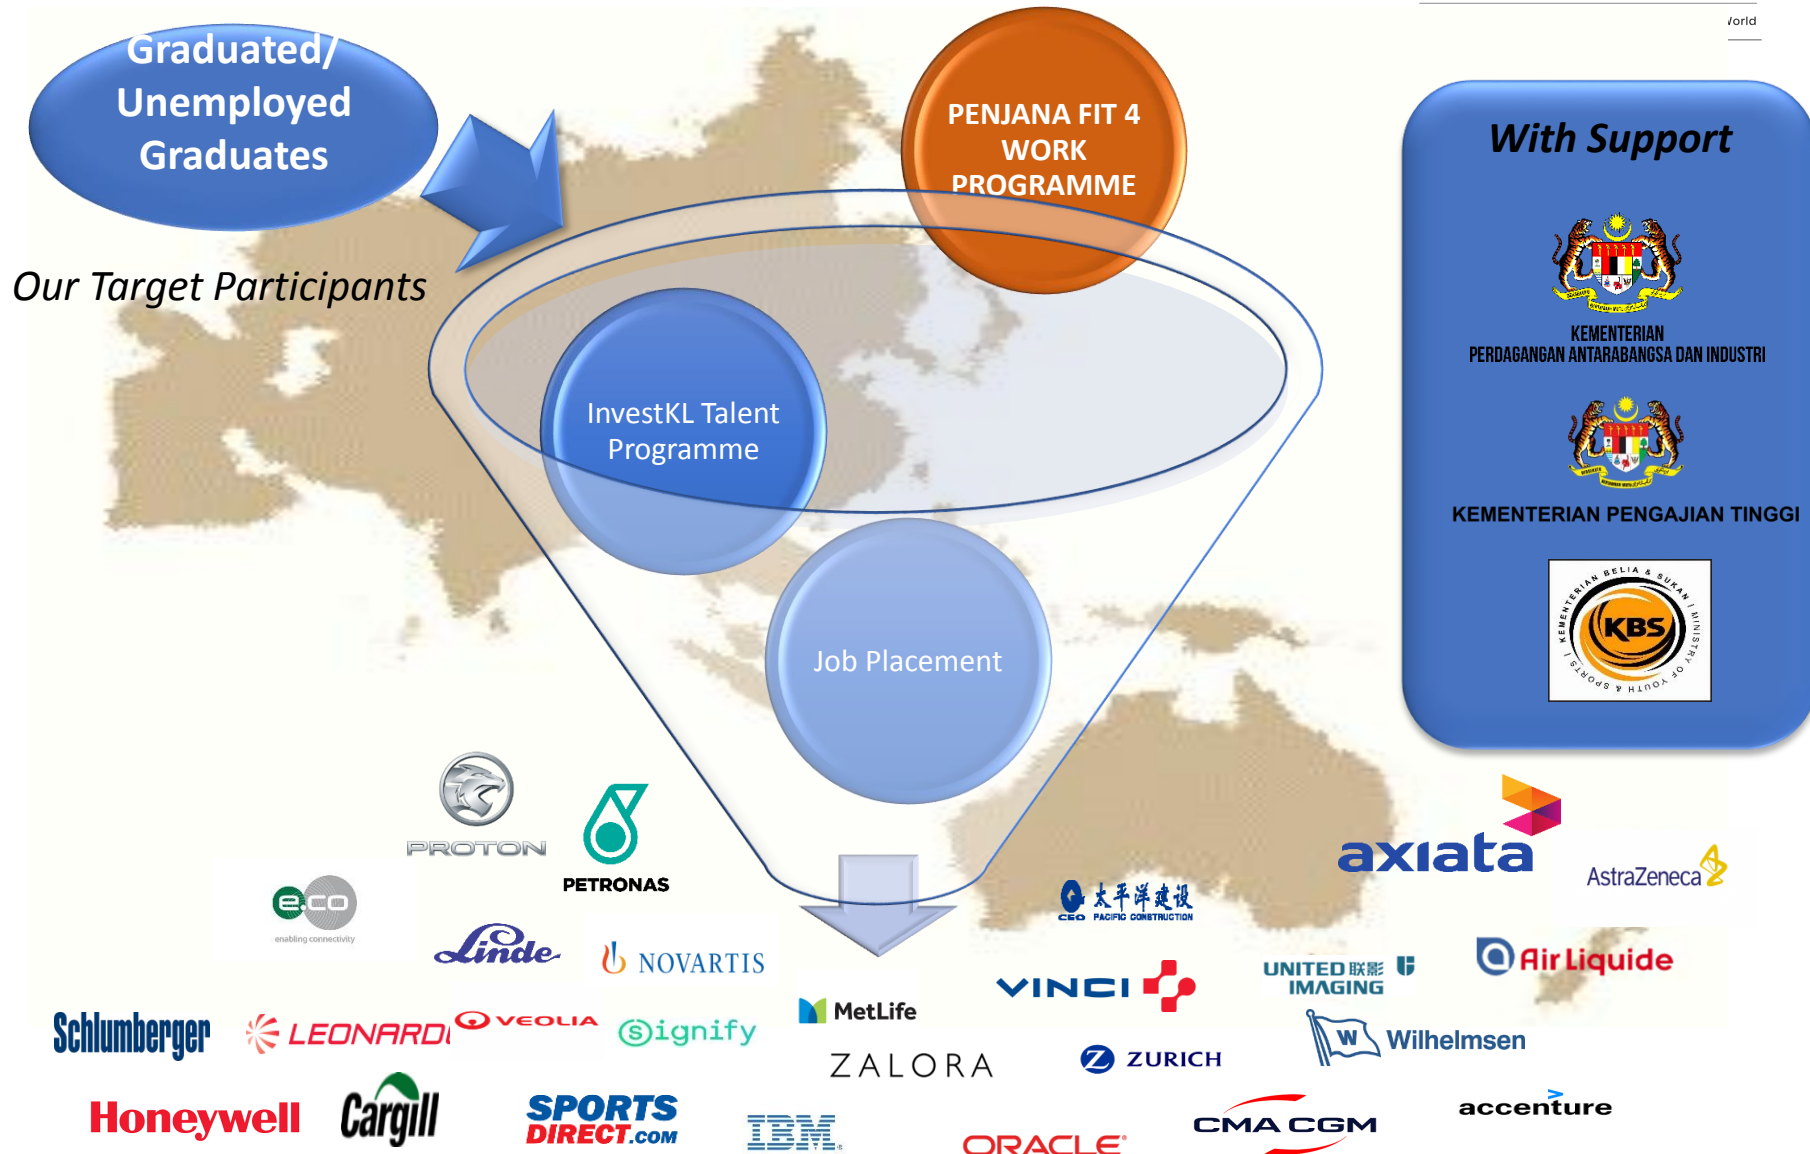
Vorld

Graduated/ Unemployed Graduates

Our Target Participants

PENJANA FIT 4 WORK PROGRAMME

InvestKL Talent Programme

Job Placement

With Support

KEMENTERIAN PERDAGANGAN ANTARABANGSA DAN INDUSTRI

KEMENTERIAN PENGAJIAN TINGGI

KEMENTERIAN BELIA & SUKAN | MINISTRY OF YOUTH & SPORTS

KBS

PROTON

PETRONAS

eco enabling connectivity

Linde

NOVARTIS

axiata

AstraZeneca

太平洋建设 CEO PACIFIC CONSTRUCTION

VINCI

UNITED 联影 IMAGING

Air Liquide

Schlumberger

LEONARDO

VEOLIA

Signify

MetLife

ZALORA

ZURICH

Wilhelmsen

Honeywell

Cargill

SPORTS DIRECT.com

IBM

ORACLE

CMA CGM

accenture